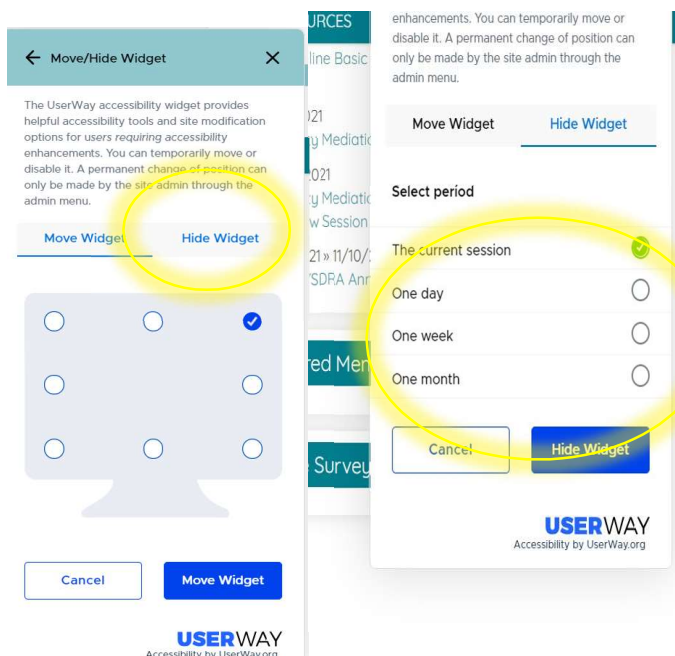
← Move/Hide Widget ✕

The UserWay accessibility widget provides helpful accessibility tools and site modification options for users requiring accessibility enhancements. You can temporarily move or disable it. A permanent change of position can only be made by the site admin through the admin menu.

Move Widget Hide Widget

Cancel Move Widget

USERWAY
Accessibility by UserWay.org

URCES
line Basic
021
y Mediatio
021
y Mediatio
w Session
21 » 11/10/
SDRA Ann
red Men
Survey

enhancements. You can temporarily move or disable it. A permanent change of position can only be made by the site admin through the admin menu.

Move Widget Hide Widget

Select period

The current session
One day
One week
One month

Cancel Hide Widget

USERWAY
Accessibility by UserWay.org